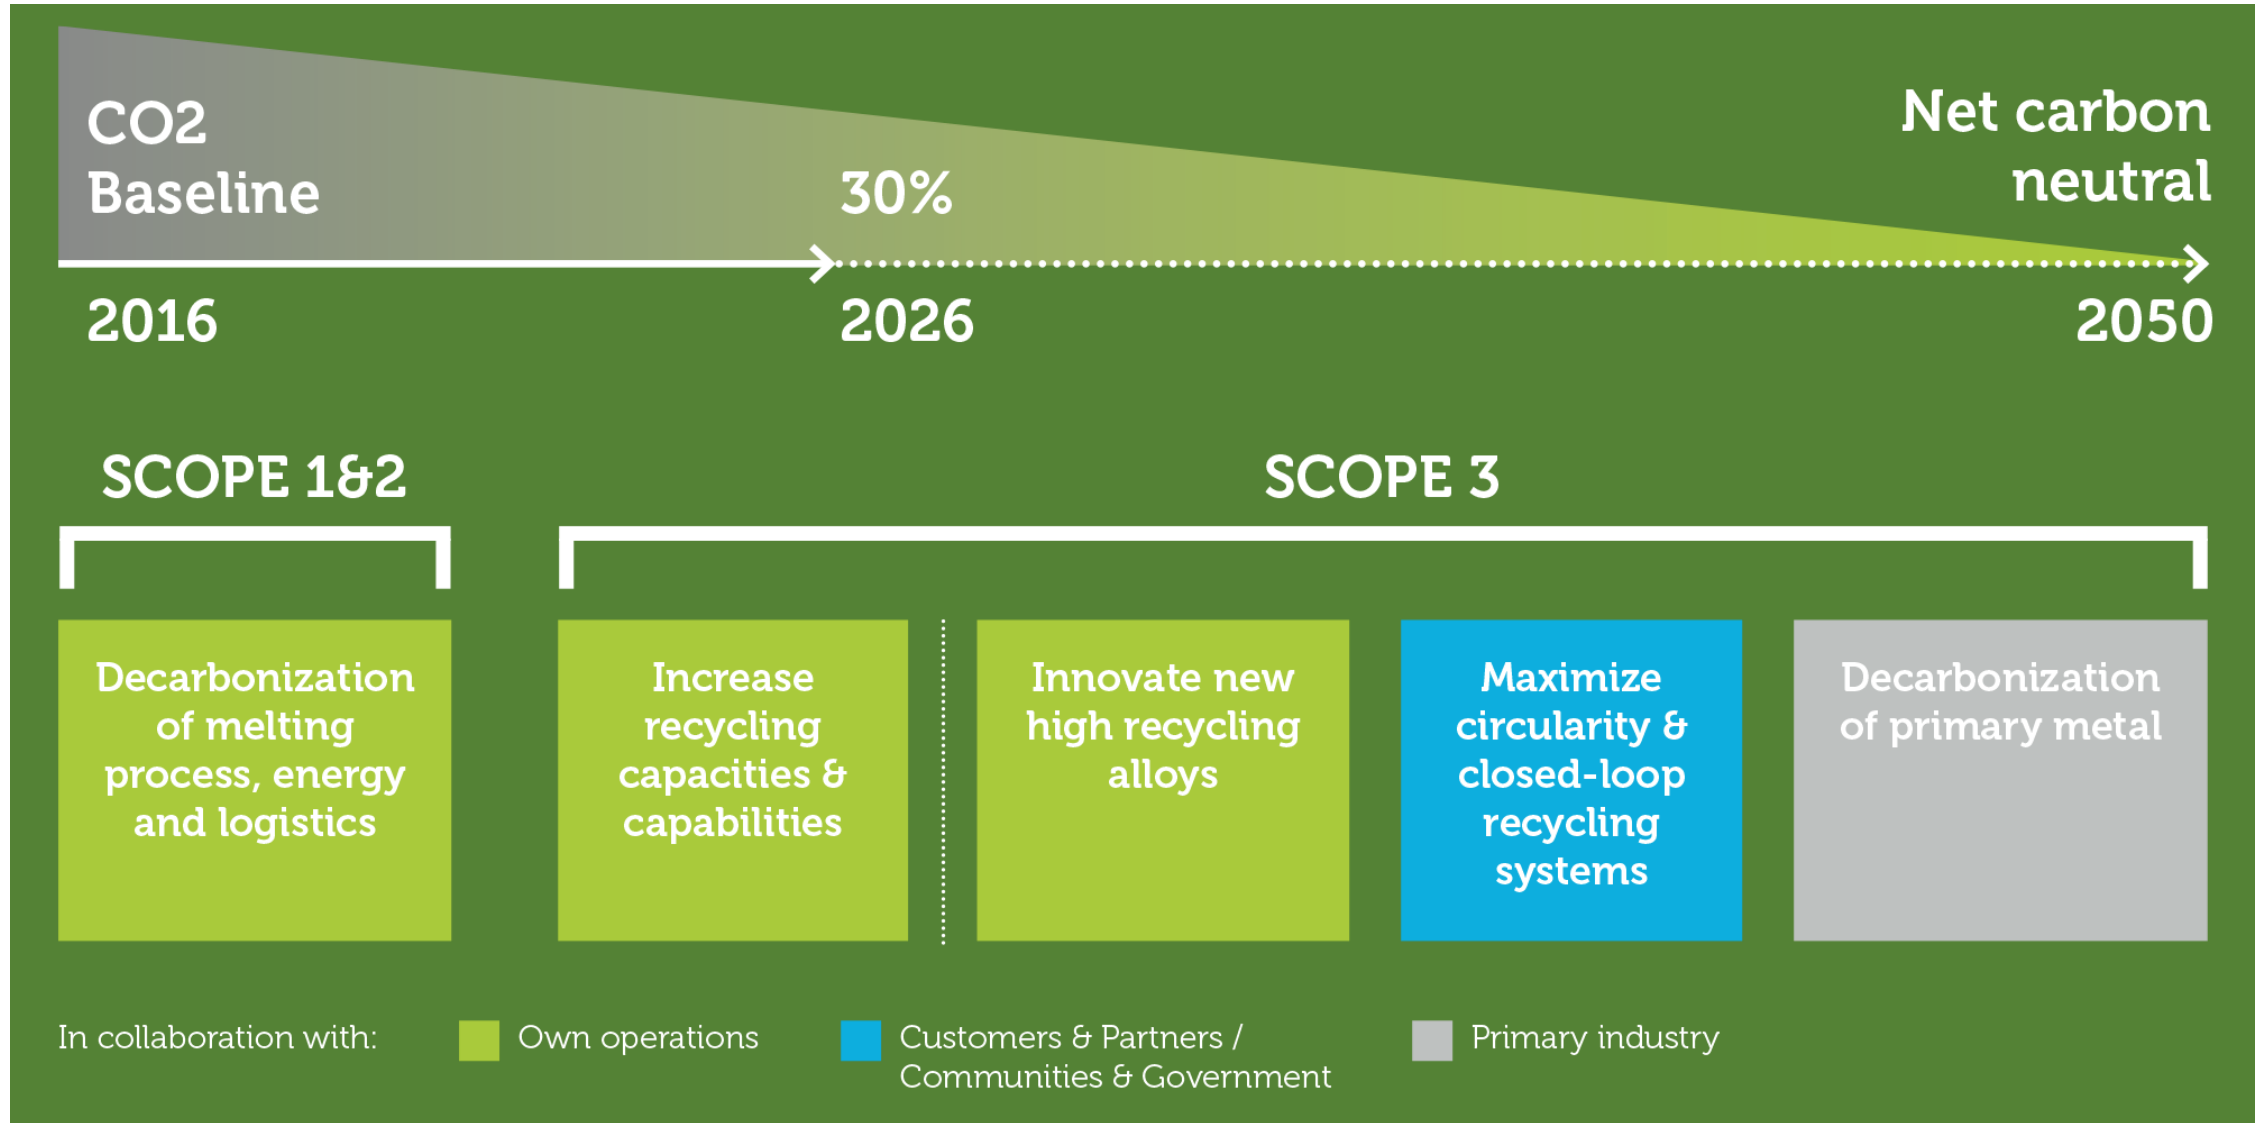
CO2
Baseline

30%

Net carbon
neutral

2016

2026

2050

SCOPE 1&2

SCOPE 3

Decarbonization of melting process, energy and logistics

Increase recycling capacities & capabilities

Innovate new high recycling alloys

Maximize circularity & closed-loop recycling systems

Decarbonization of primary metal

In collaboration with:

Own operations

Customers & Partners / Communities & Government

Primary industry